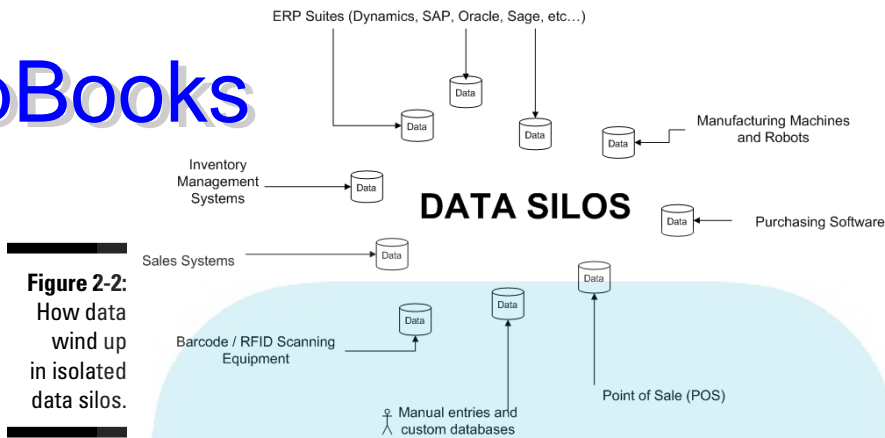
ERP Suites (Dynamics, SAP, Oracle, Sage, etc…)

oBooks

Data

Data

Data

Data

Manufacturing Machines and Robots

Inventory Management Systems

Data

DATA SILOS

Data

Purchasing Software

Figure 2-2: How data wind up in isolated data silos.

Sales Systems

Data

Data

Data

Data

Barcode / RFID Scanning Equipment

Point of Sale (POS)

Manual entries and custom databases